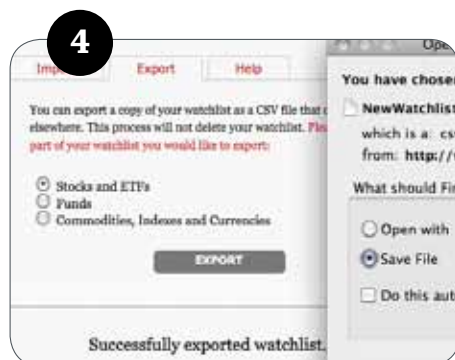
4

Imp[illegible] Export Help

You can export a copy of your watchlist as a CSV file that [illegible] elsewhere. This process will not delete your watchlist. Ple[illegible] part of your watchlist you would like to export:

Stocks and ETFs
Funds
Commodities, Indexes and Currencies

EXPORT

Successfully exported watchlist.

Ope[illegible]

You have chose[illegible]

NewWatchlist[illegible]

which is a: cs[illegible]

from: http://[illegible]

What should Fi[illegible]

Open with

Save File

Do this aut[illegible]